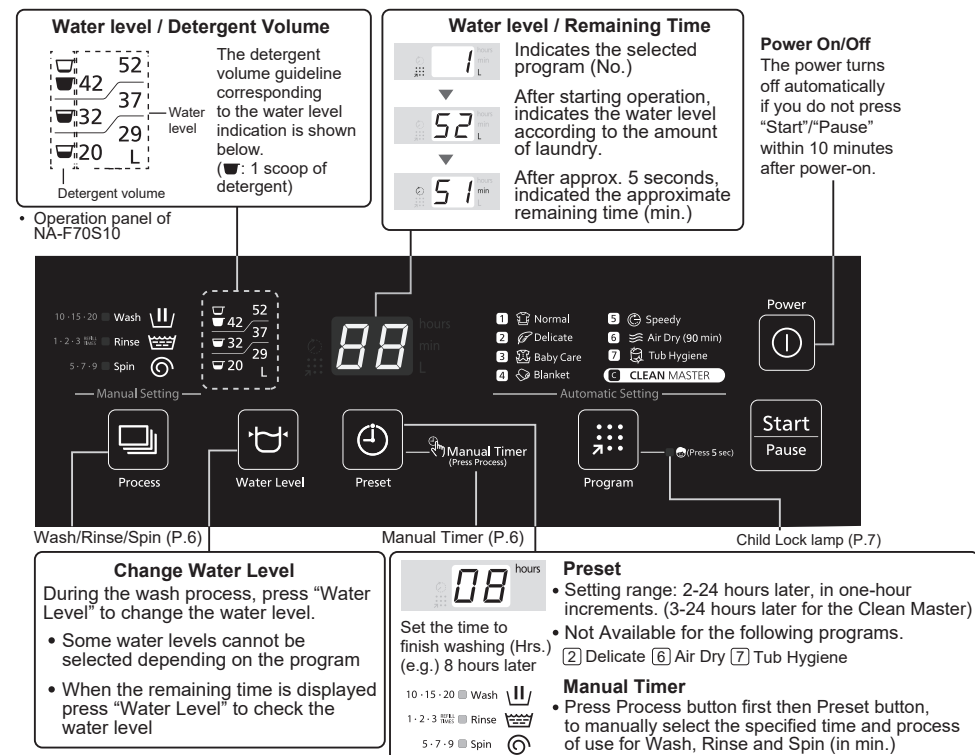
Water level / Detergent Volume

52
42
37
32
29
20
L

Water level

Detergent volume

The detergent volume guideline corresponding to the water level indication is shown below.
(■: 1 scoop of detergent)

• Operation panel of NA-F70S10

Water level / Remaining Time

1
hours
min
L

Indicates the selected program (No.)

52

After starting operation, indicates the water level according to the amount of laundry.

51

After approx. 5 seconds, indicated the approximate remaining time (min.)

Power On/Off
The power turns off automatically if you do not press "Start"/"Pause" within 10 minutes after power-on.

10 · 15 · 20 Wash
1 · 2 · 3 Rinse
5 · 7 · 9 Spin
— Manual Setting —

52
42
37
32
29
20
L

88
hours
min
L

1 Normal
2 Delicate
3 Baby Care
4 Blanket
5 Speedy
6 Air Dry (90 min)
7 Tub Hygiene
C CLEAN MASTER
Automatic Setting

Power

Start
Pause

Process
Water Level
Preset
Manual Timer (Press Process)
Program
(Press 5 sec)

Wash/Rinse/Spin (P.6)
Manual Timer (P.6)
Child Lock lamp (P.7)

Change Water Level
During the wash process, press "Water Level" to change the water level.
• Some water levels cannot be selected depending on the program
• When the remaining time is displayed press "Water Level" to check the water level

08
hours

Set the time to finish washing (Hrs.)
(e.g.) 8 hours later

10 · 15 · 20 Wash
1 · 2 · 3 Rinse
5 · 7 · 9 Spin

Preset
• Setting range: 2-24 hours later, in one-hour increments. (3-24 hours later for the Clean Master)
• Not Available for the following programs.
2 Delicate 6 Air Dry 7 Tub Hygiene

Manual Timer
• Press Process button first then Preset button, to manually select the specified time and process of use for Wash, Rinse and Spin (in min.)